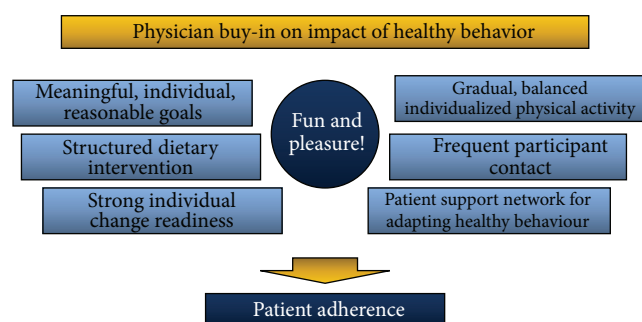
Physician buy-in on impact of healthy behavior

Meaningful, individual, reasonable goals

Structured dietary intervention

Strong individual change readiness

Fun and pleasure!

Gradual, balanced individualized physical activity

Frequent participant contact

Patient support network for adapting healthy behaviour

Patient adherence